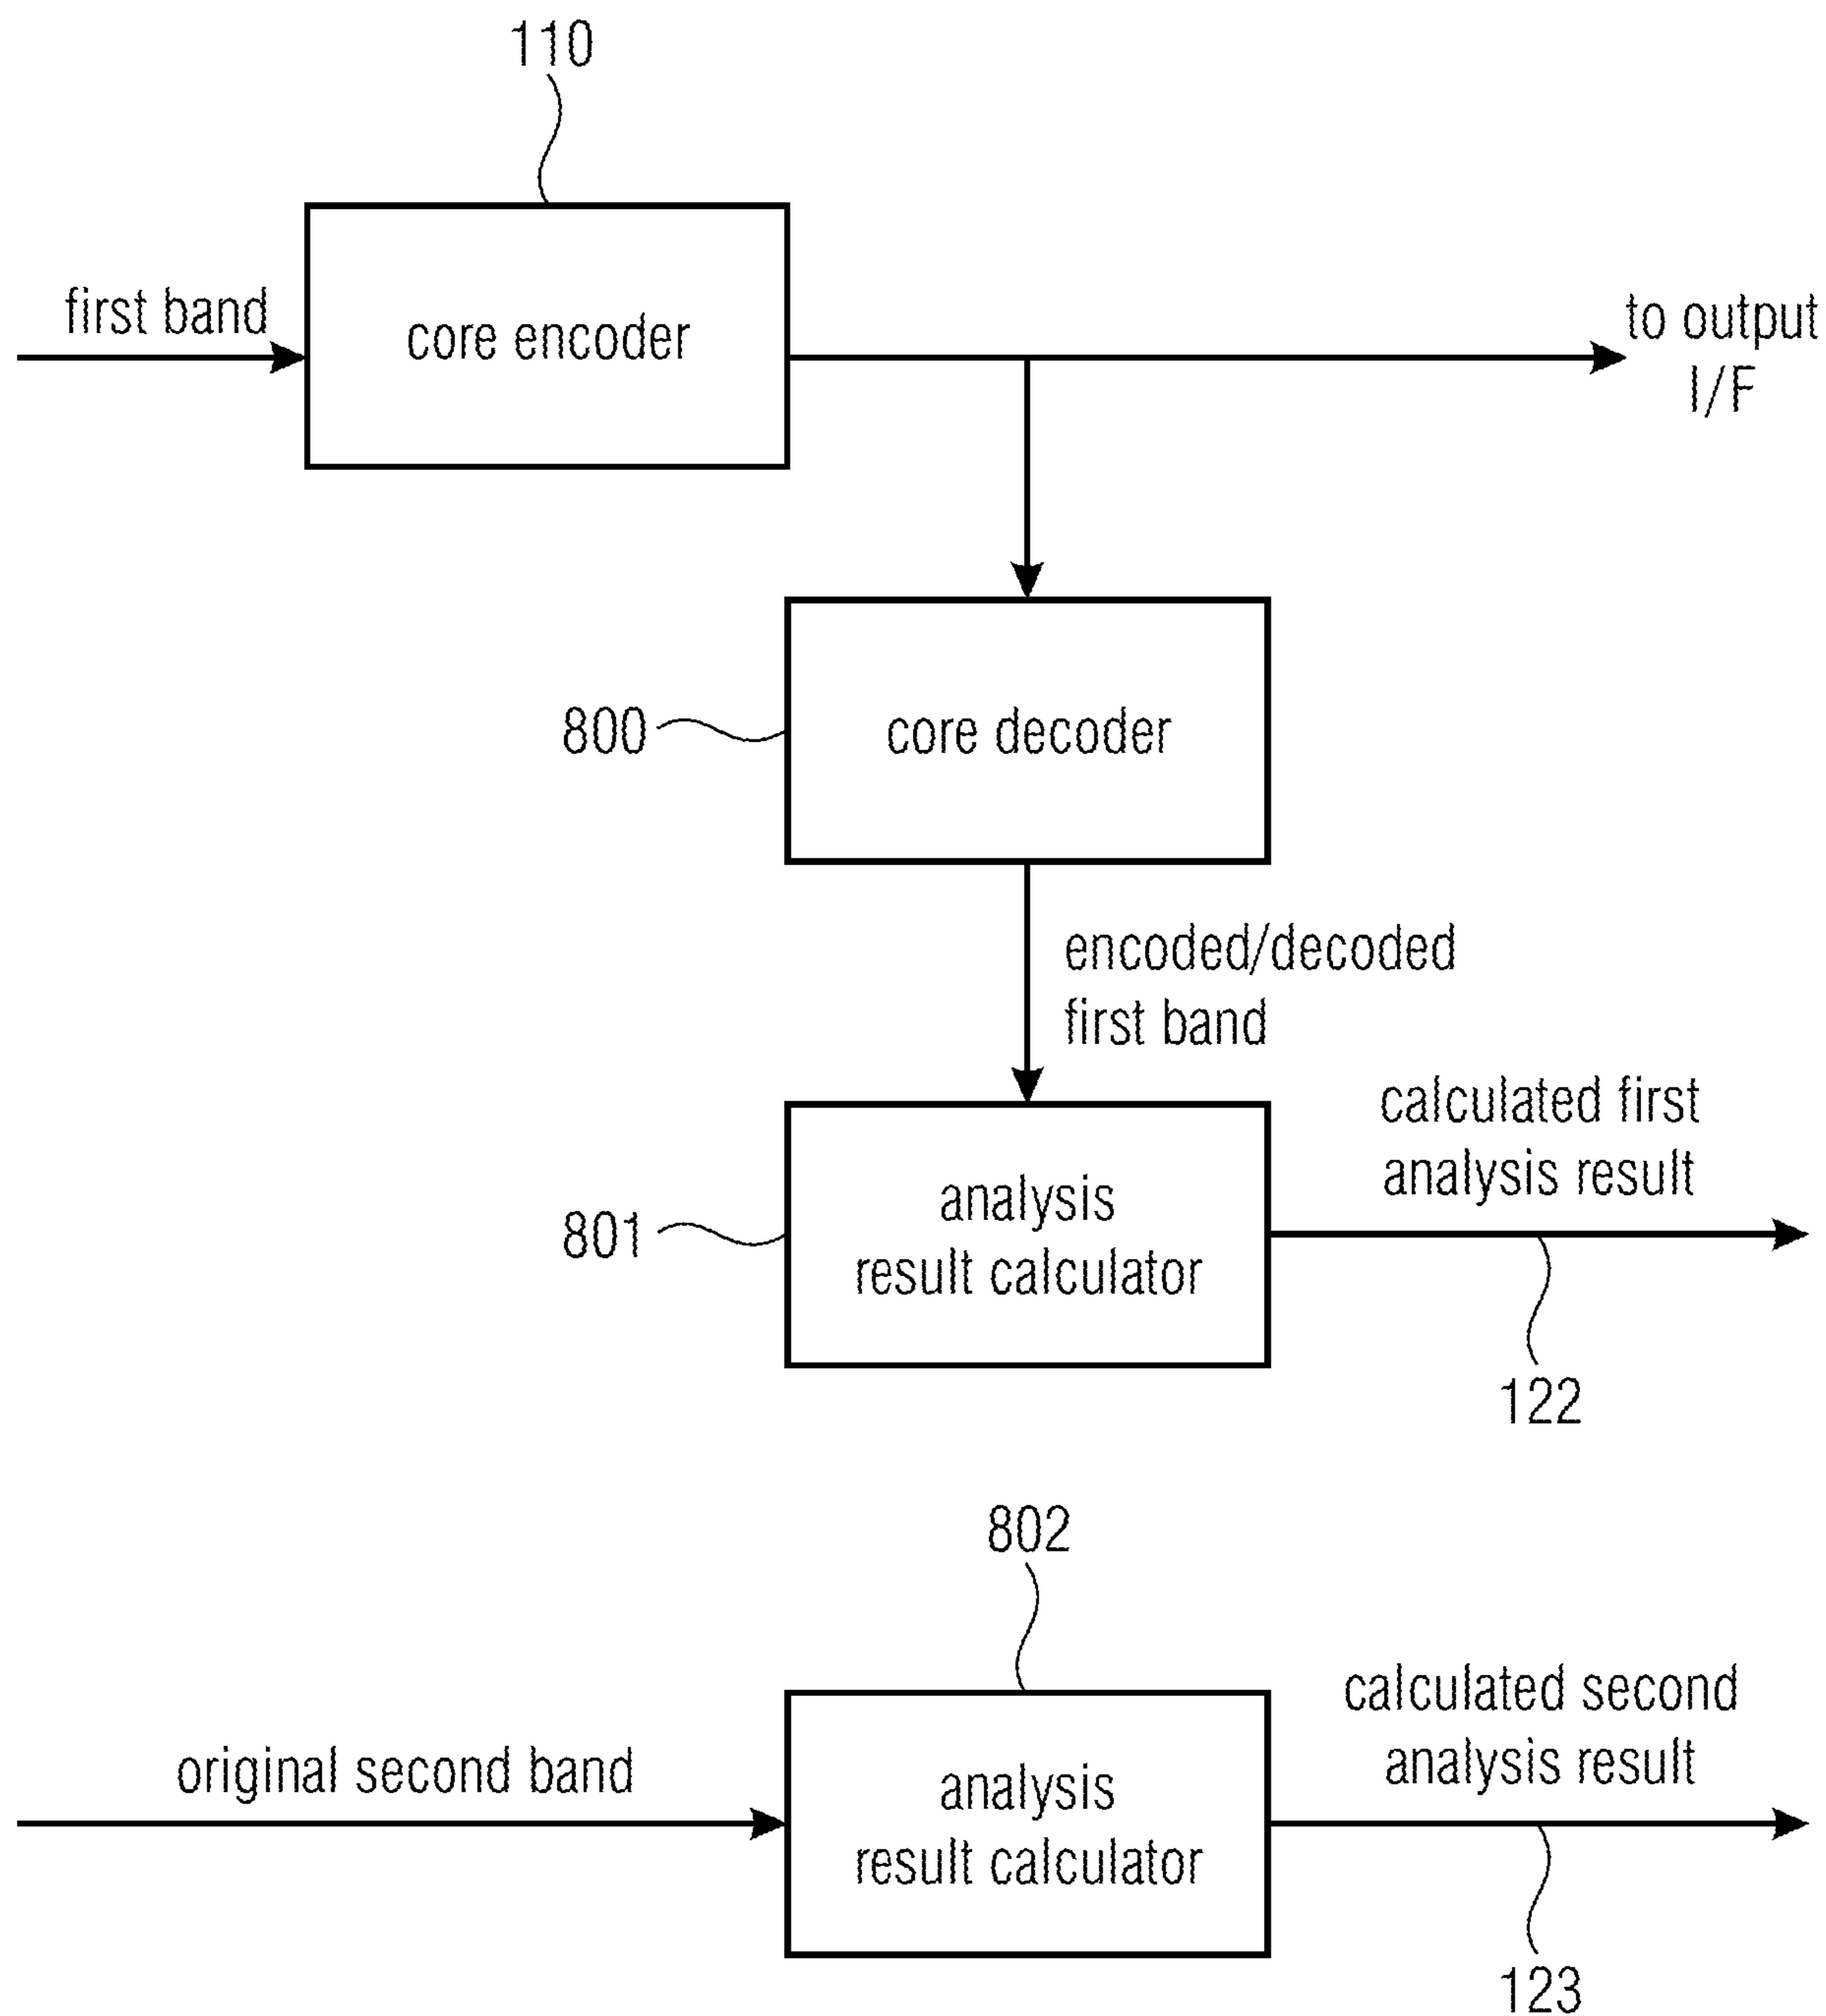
110

first band

core encoder

to output I/F

800

core decoder

encoded/decoded first band

801

analysis result calculator

calculated first analysis result

122

802

original second band

analysis result calculator

calculated second analysis result

123